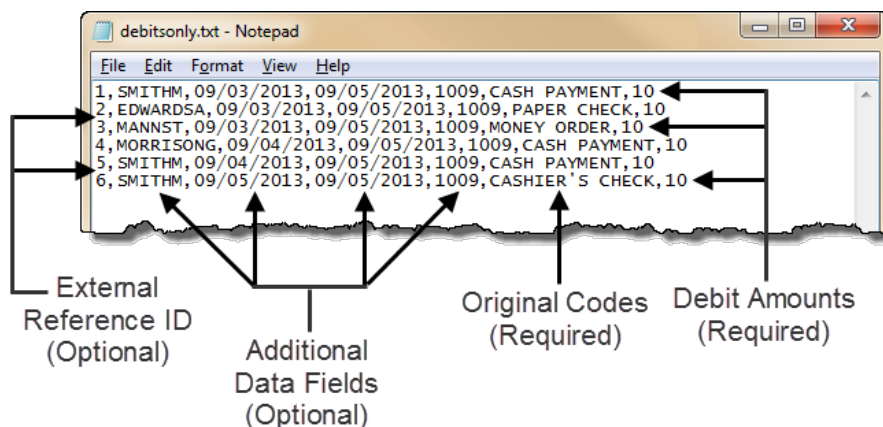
debitsonly.txt - Notepad

File Edit Format View Help

1,SMITHM,09/03/2013,09/05/2013,1009,CASH PAYMENT,10
2,EDWARDSA,09/03/2013,09/05/2013,1009,PAPER CHECK,10
3,MANNST,09/03/2013,09/05/2013,1009,MONEY ORDER,10
4,MORRISONG,09/04/2013,09/05/2013,1009,CASH PAYMENT,10
5,SMITHM,09/04/2013,09/05/2013,1009,CASH PAYMENT,10
6,SMITHM,09/05/2013,09/05/2013,1009,CASHIER'S CHECK,10

External Reference ID (Optional)

Additional Data Fields (Optional)

Original Codes (Required)

Debit Amounts (Required)